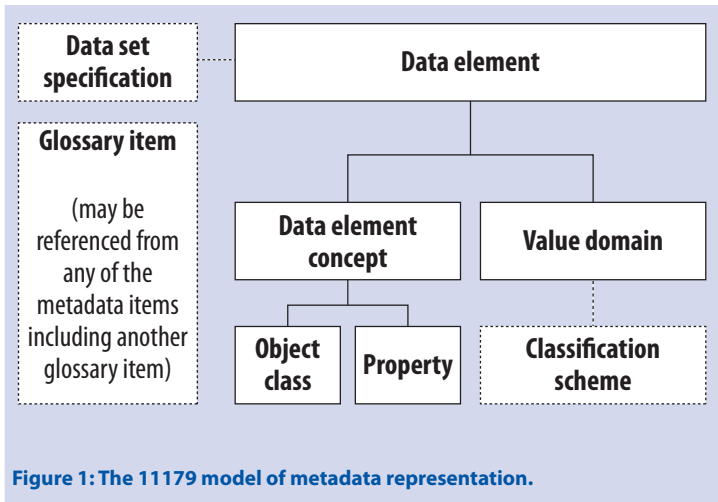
Data set specification

Data element

Glossary item

(may be referenced from any of the metadata items including another glossary item)

Data element concept

Value domain

Object class

Property

Classification scheme

Figure 1: The 11179 model of metadata representation.